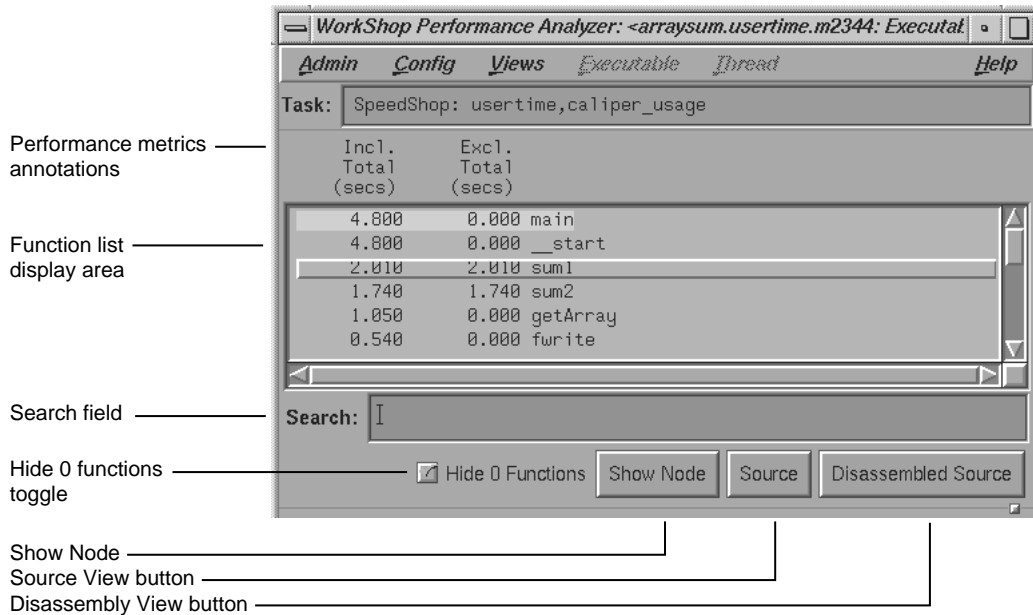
WorkShop Performance Analyzer: <arraysum.usertime.m2344: Executal

Admin Config Views Executable Thread Help

Task: SpeedShop: usertime,caliper_usage

Performance metrics annotations

| Incl. Total (secs) | Excl. Total (secs) | |
|---|---|---|
| 4.800 | 0.000 | main |
| 4.800 | 0.000 | __start |
| 2.010 | 2.010 | sum1 |
| 1.740 | 1.740 | sum2 |
| 1.050 | 0.000 | getArray |
| 0.540 | 0.000 | fwrite |

Function list display area

Search field

Search:

Hide 0 functions toggle

Hide 0 Functions

Show Node

Source

Disassembled Source

Show Node

Source View button

Disassembly View button